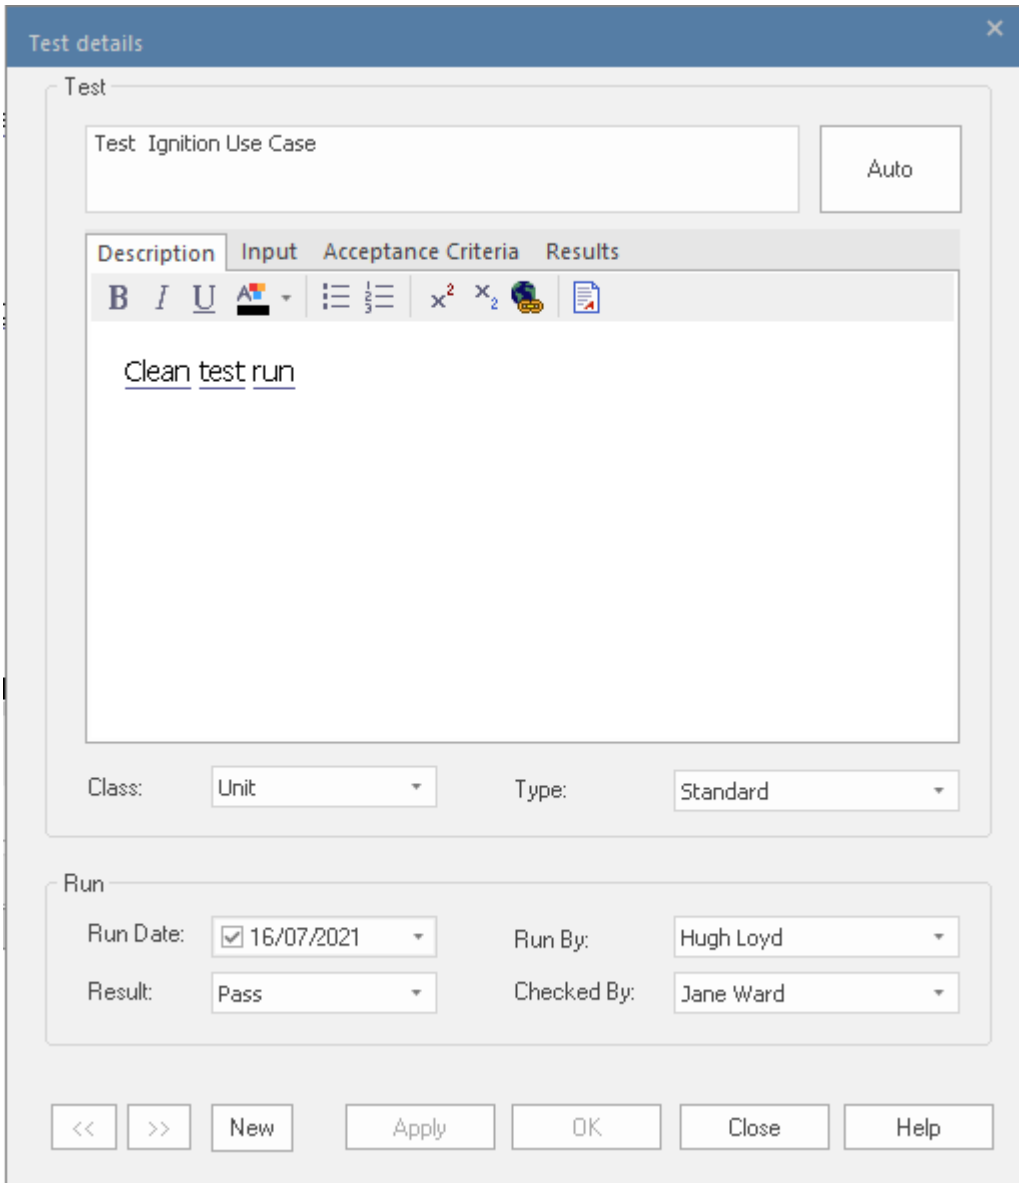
Test details

Test

Test  Ignition Use Case

Auto

Description | Input | Acceptance Criteria | Results

B I U

$x^2$ $x_2$

Clean test run

Class: Unit

Type: Standard

Run

Run Date: 16/07/2021

Run By: Hugh Loyd

Result: Pass

Checked By: Jane Ward

<< >> New Apply OK Close Help